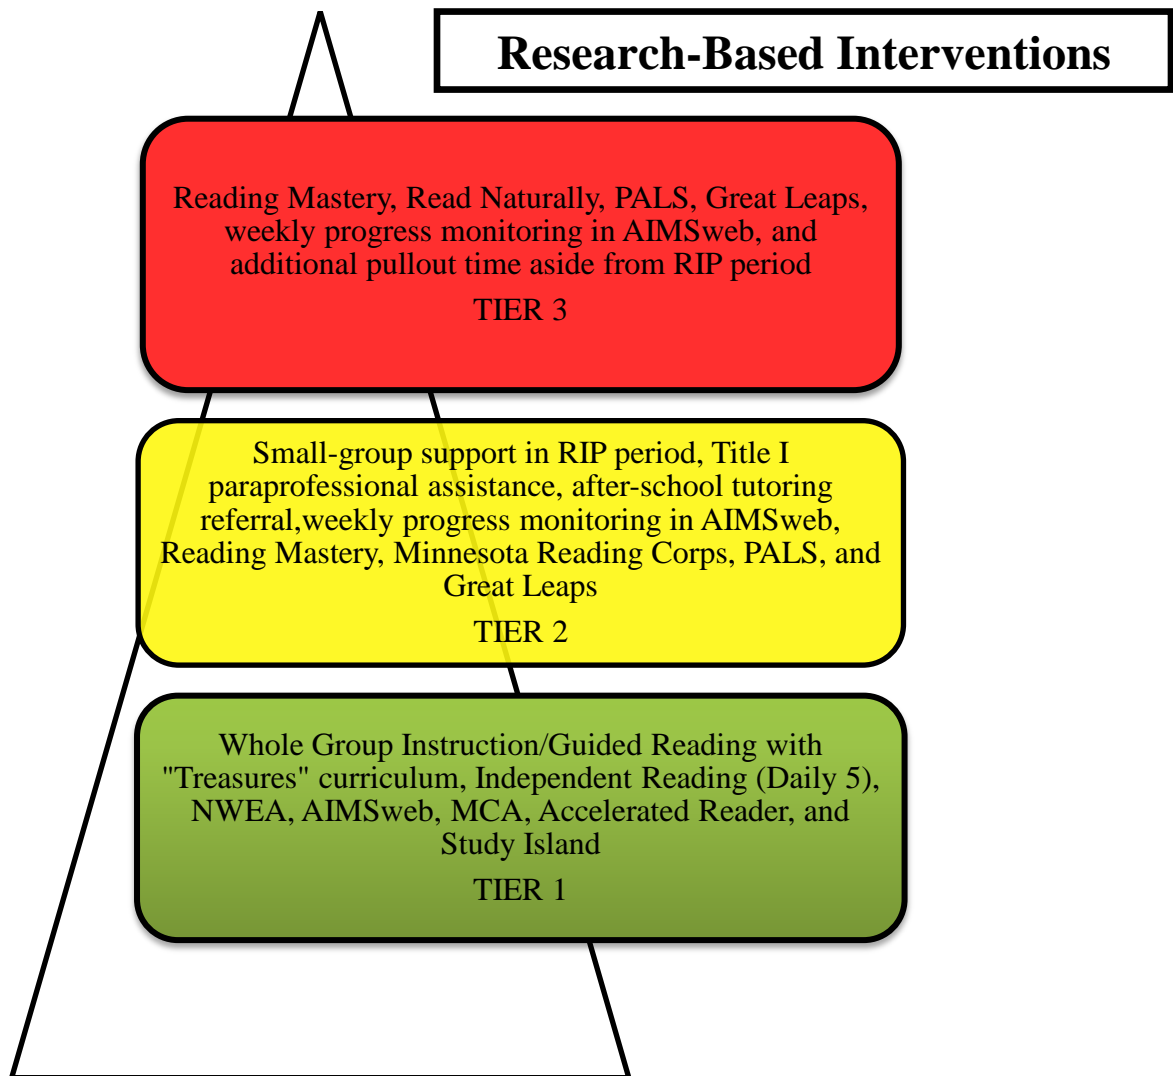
Research-Based Interventions

Reading Mastery, Read Naturally, PALS, Great Leaps, weekly progress monitoring in AIMSweb, and additional pullout time aside from RIP period

TIER 3

Small-group support in RIP period, Title I paraprofessional assistance, after-school tutoring referral,weekly progress monitoring in AIMSweb, Reading Mastery, Minnesota Reading Corps, PALS, and Great Leaps

TIER 2

Whole Group Instruction/Guided Reading with "Treasures" curriculum, Independent Reading (Daily 5), NWEA, AIMSweb, MCA, Accelerated Reader, and Study Island

TIER 1